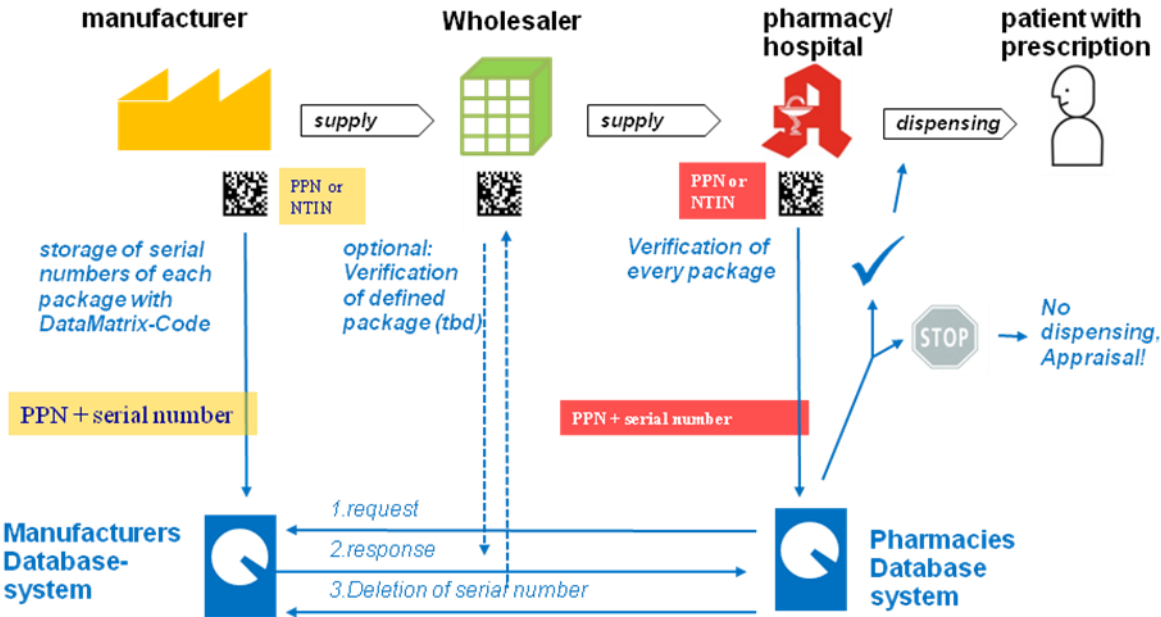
manufacturer

Wholesaler

pharmacy/ hospital

patient with prescription

supply

supply

dispensing

PPN or NTIN

PPN or NTIN

storage of serial numbers of each package with DataMatrix-Code

optional: Verification of defined package (tbd)

Verification of every package

STOP

No dispensing, Appraisal!

PPN + serial number

PPN + serial number

Manufacturers Database-system

1.request

2.response

3.Deletion of serial number

Pharmacies Database system